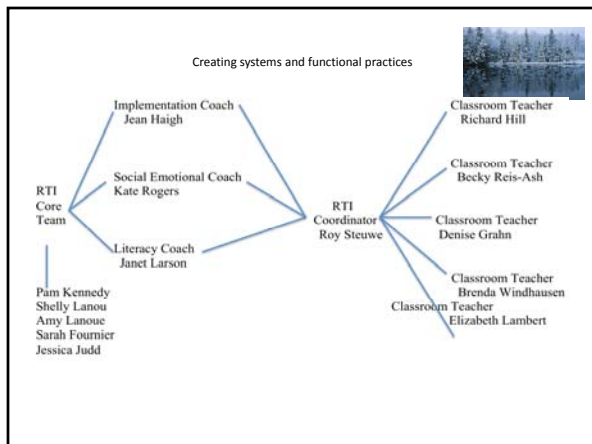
Creating systems and functional practices

Implementation Coach
Jean Haigh

Social Emotional Coach
Kate Rogers

RTI
Core
Team

Literacy Coach
Janet Larson

Pam Kennedy
Shelly Lanou
Amy Lanoue
Sarah Fournier
Jessica Judd

RTI
Coordinator
Roy Steuwe

Classroom Teacher
Richard Hill

Classroom Teacher
Becky Reis-Ash

Classroom Teacher
Denise Grahn

Classroom Teacher
Brenda Windhausen

Classroom Teacher
Elizabeth Lambert